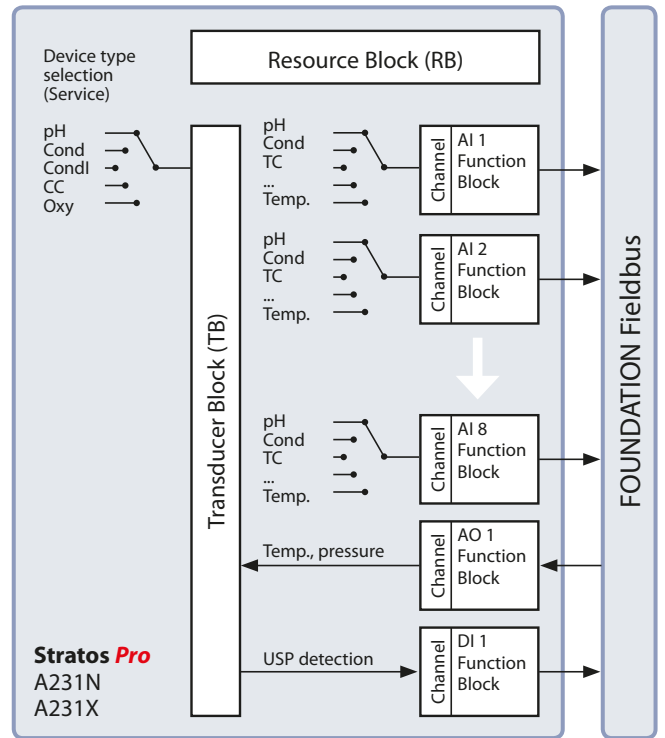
Device type selection (Service)

Resource Block (RB)

pH
Cond
CondI
CC
Oxy

Transducer Block (TB)

pH
Cond
TC
...
Temp.

Channel
AI 1 Function Block

pH
Cond
TC
...
Temp.

Channel
AI 2 Function Block

pH
Cond
TC
...
Temp.

Channel
AI 8 Function Block

Temp., pressure

Channel
AO 1 Function Block

USP detection

Channel
DI 1 Function Block

FOUNDATION Fieldbus

Stratos Pro
A231N
A231X